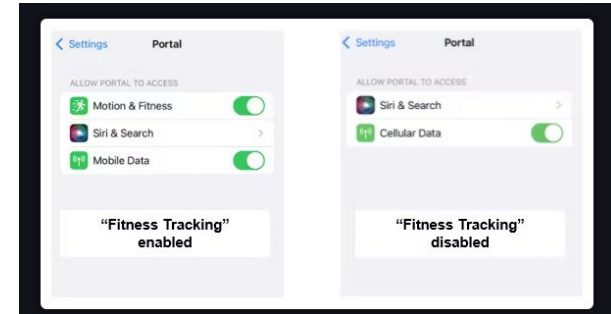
Settings Portal

ALLOW PORTAL TO ACCESS

Motion & Fitness

Siri & Search

Mobile Data

“Fitness Tracking” enabled

Settings Portal

ALLOW PORTAL TO ACCESS

Siri & Search

Cellular Data

“Fitness Tracking” disabled